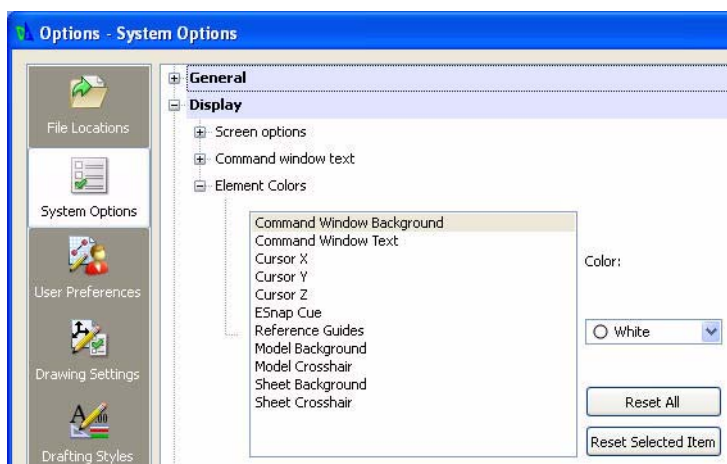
Options - System Options

File Locations

System Options

User Preferences

Drawing Settings

Drafting Styles

General

Display

Screen options

Command window text

Element Colors

Command Window Background
Command Window Text
Cursor X
Cursor Y
Cursor Z
ESnap Cue
Reference Guides
Model Background
Model Crosshair
Sheet Background
Sheet Crosshair

Color:

White

Reset All

Reset Selected Item